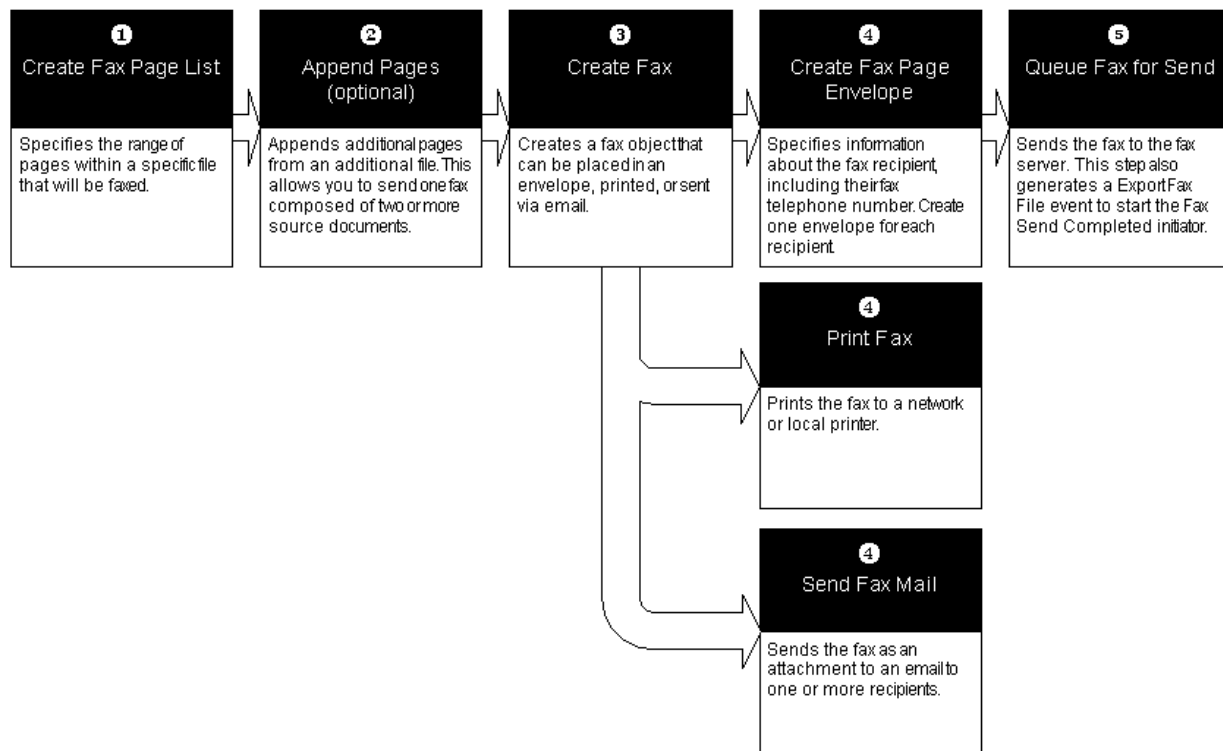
1
Create Fax Page List

Specifies the range of pages within a specific file that will be faxed.

2
Append Pages (optional)

Appends additional pages from an additional file. This allows you to send one fax composed of two or more source documents.

3
Create Fax

Creates a fax object that can be placed in an envelope, printed, or sent via email.

4
Create Fax Page Envelope

Specifies information about the fax recipient, including their fax telephone number. Create one envelope for each recipient.

5
Queue Fax for Send

Sends the fax to the fax server. This step also generates a ExportFax File event to start the Fax Send Completed initiator.

4
Print Fax

Prints the fax to a network or local printer.

4
Send Fax Mail

Sends the fax as an attachment to an email to one or more recipients.